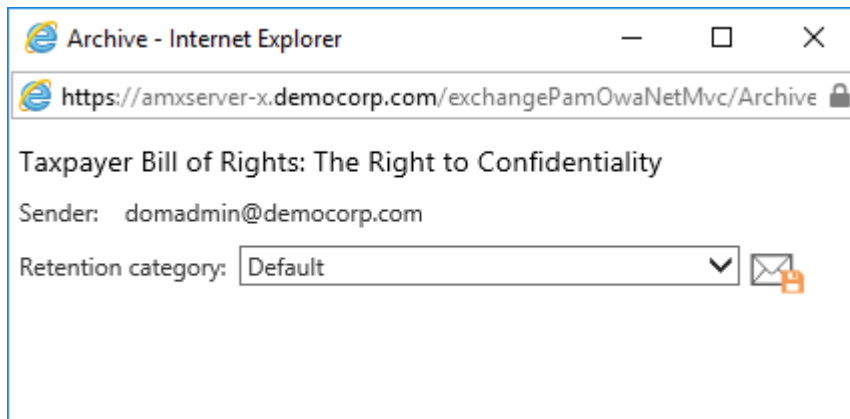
Archive - Internet Explorer

https://amxserver-x.democorp.com/exchangePamOwaNetMvc/Archive

Taxpayer Bill of Rights: The Right to Confidentiality

Sender: domadmin@democorp.com

Retention category: Default